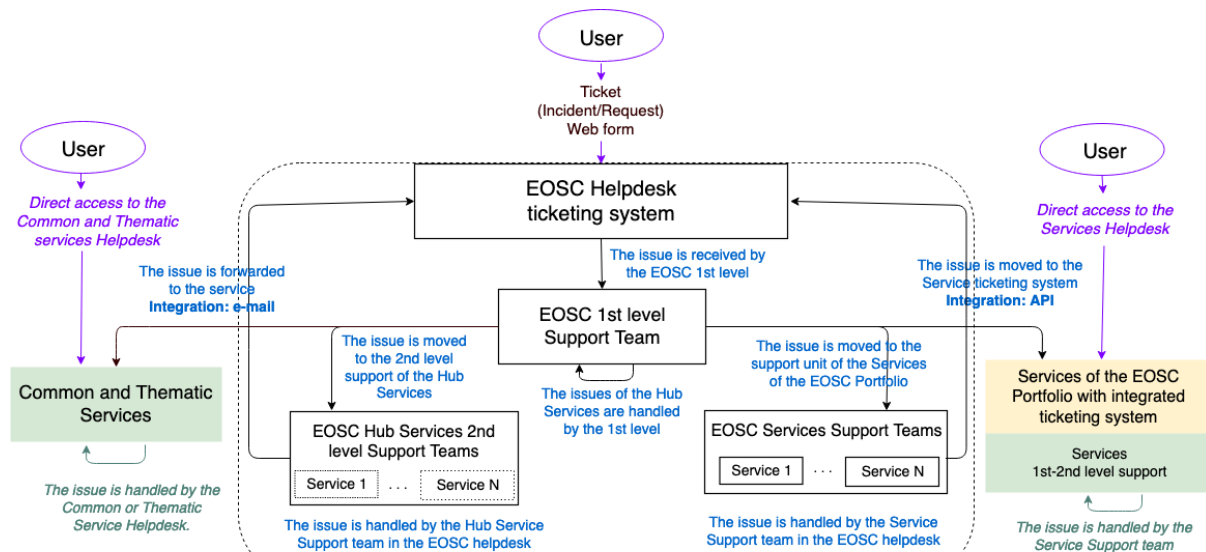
User

Ticket
(Incident/Request)
Web form

User

Direct access to the Common and Thematic services Helpdesk

User

Direct access to the Services Helpdesk

EOSC Helpdesk ticketing system

The issue is received by the EOSC 1st level

The issue is forwarded to the service
Integration: e-mail

The issue is moved to the Service ticketing system
Integration: API

EOSC 1st level Support Team

The issue is moved to the 2nd level support of the Hub Services

The issue is moved to the support unit of the Services of the EOSC Portfolio

Common and Thematic Services

The issues of the Hub Services are handled by the 1st level

Services of the EOSC Portfolio with integrated ticketing system

Services
1st-2nd level support

EOSC Hub Services 2nd level Support Teams

Service 1 . . . Service N

EOSC Services Support Teams

Service 1 . . . Service N

The issue is handled by the Common or Thematic Service Helpdesk.

The issue is handled by the Hub Service Support team in the EOSC helpdesk

The issue is handled by the Service Support team in the EOSC helpdesk

The issue is handled by the Service Support team